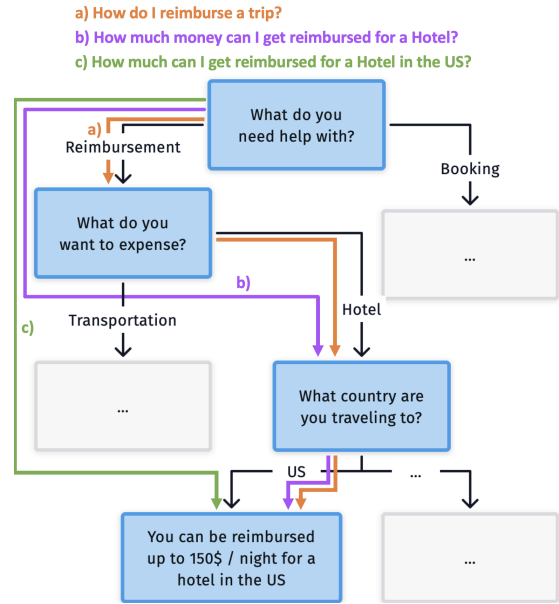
a) How do I reimburse a trip?
b) How much money can I get reimbursed for a Hotel?
c) How much can I get reimbursed for a Hotel in the US?

What do you need help with?

a)

Reimbursement

Booking

What do you want to expense?

...

b)

Hotel

Transportation

c)

...

What country are you traveling to?

US

...

You can be reimbursed up to 150$ / night for a hotel in the US

...